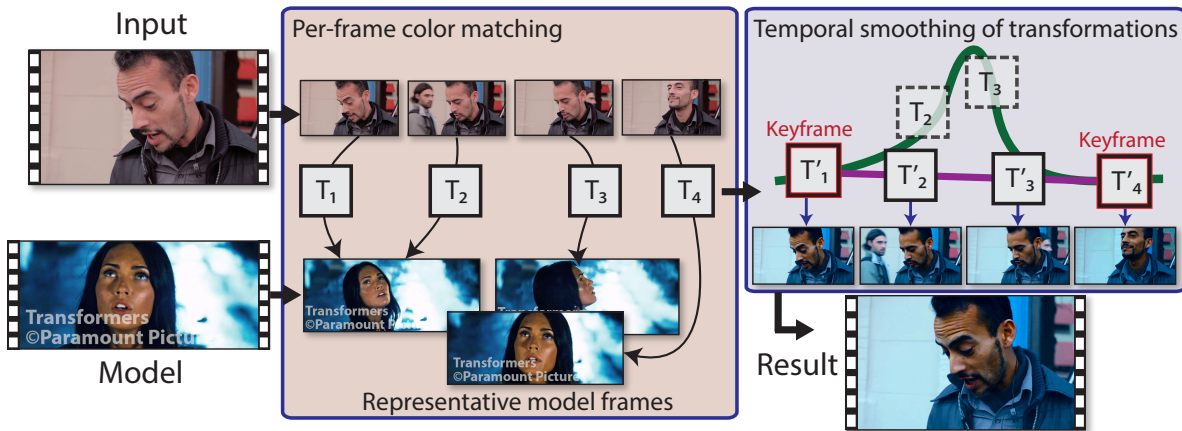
Input

Per-frame color matching

Temporal smoothing of transformations

$T_1$ $T_2$ $T_3$ $T_4$

$T_2$ $T_3$

Keyframe

Keyframe

$T'_1$ $T'_2$ $T'_3$ $T'_4$

Transformers ©Paramount Pictur

Transformers ©Paramount Pictur

Transformers ©Paramount Pictur

Model

Representative model frames

Result